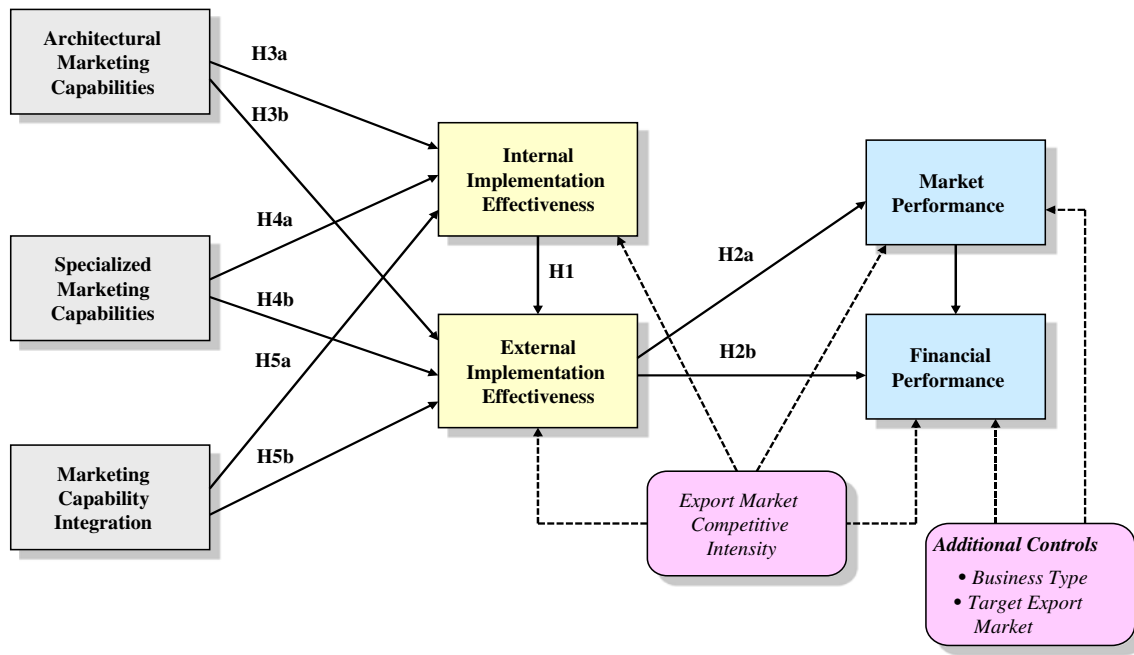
Architectural Marketing Capabilities

H3a

H3b

Internal Implementation Effectiveness

Market Performance

H4a

Specialized Marketing Capabilities

H1

H2a

H4b

External Implementation Effectiveness

H2b

Financial Performance

H5a

H5b

Marketing Capability Integration

Export Market Competitive Intensity

Additional Controls
• Business Type
• Target Export Market